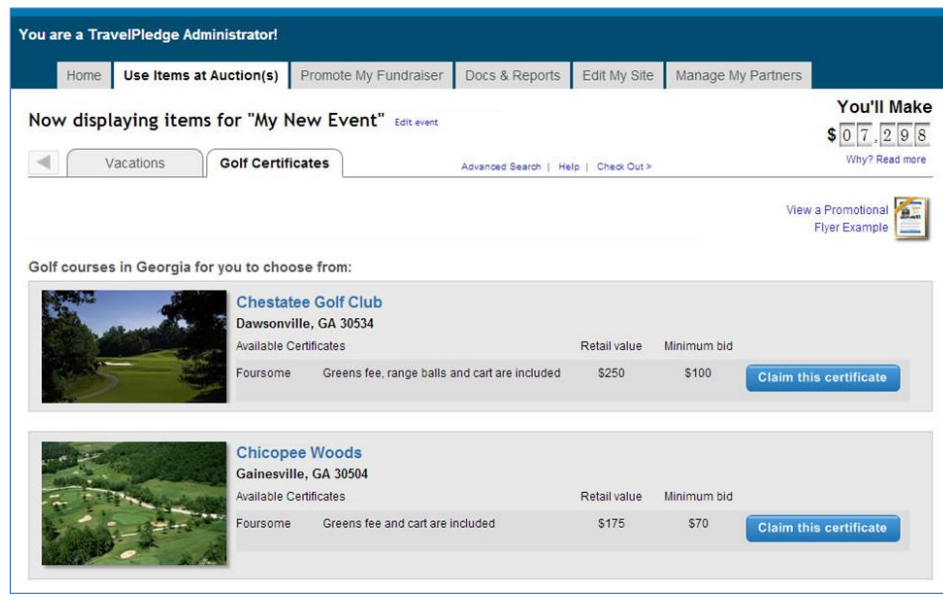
You are a TravelPledge Administrator!

Home | Use Items at Auction(s) | Promote My Fundraiser | Docs & Reports | Edit My Site | Manage My Partners

Now displaying items for "My New Event" Edit event

You'll Make
$ 0 7 , 2 9 8
Why? Read more

Vacations | Golf Certificates

Advanced Search | Help | Check Out >

View a Promotional Flyer Example

Golf courses in Georgia for you to choose from:

Chestatee Golf Club
Dawsonville, GA 30534

| Available Certificates | | Retail value | Minimum bid | |
|---|---|---|---|---|
| Foursome | Greens fee, range balls and cart are included | $250 | $100 | Claim this certificate |

Chicopee Woods
Gainesville, GA 30504

| Available Certificates | | Retail value | Minimum bid | |
|---|---|---|---|---|
| Foursome | Greens fee and cart are included | $175 | $70 | Claim this certificate |